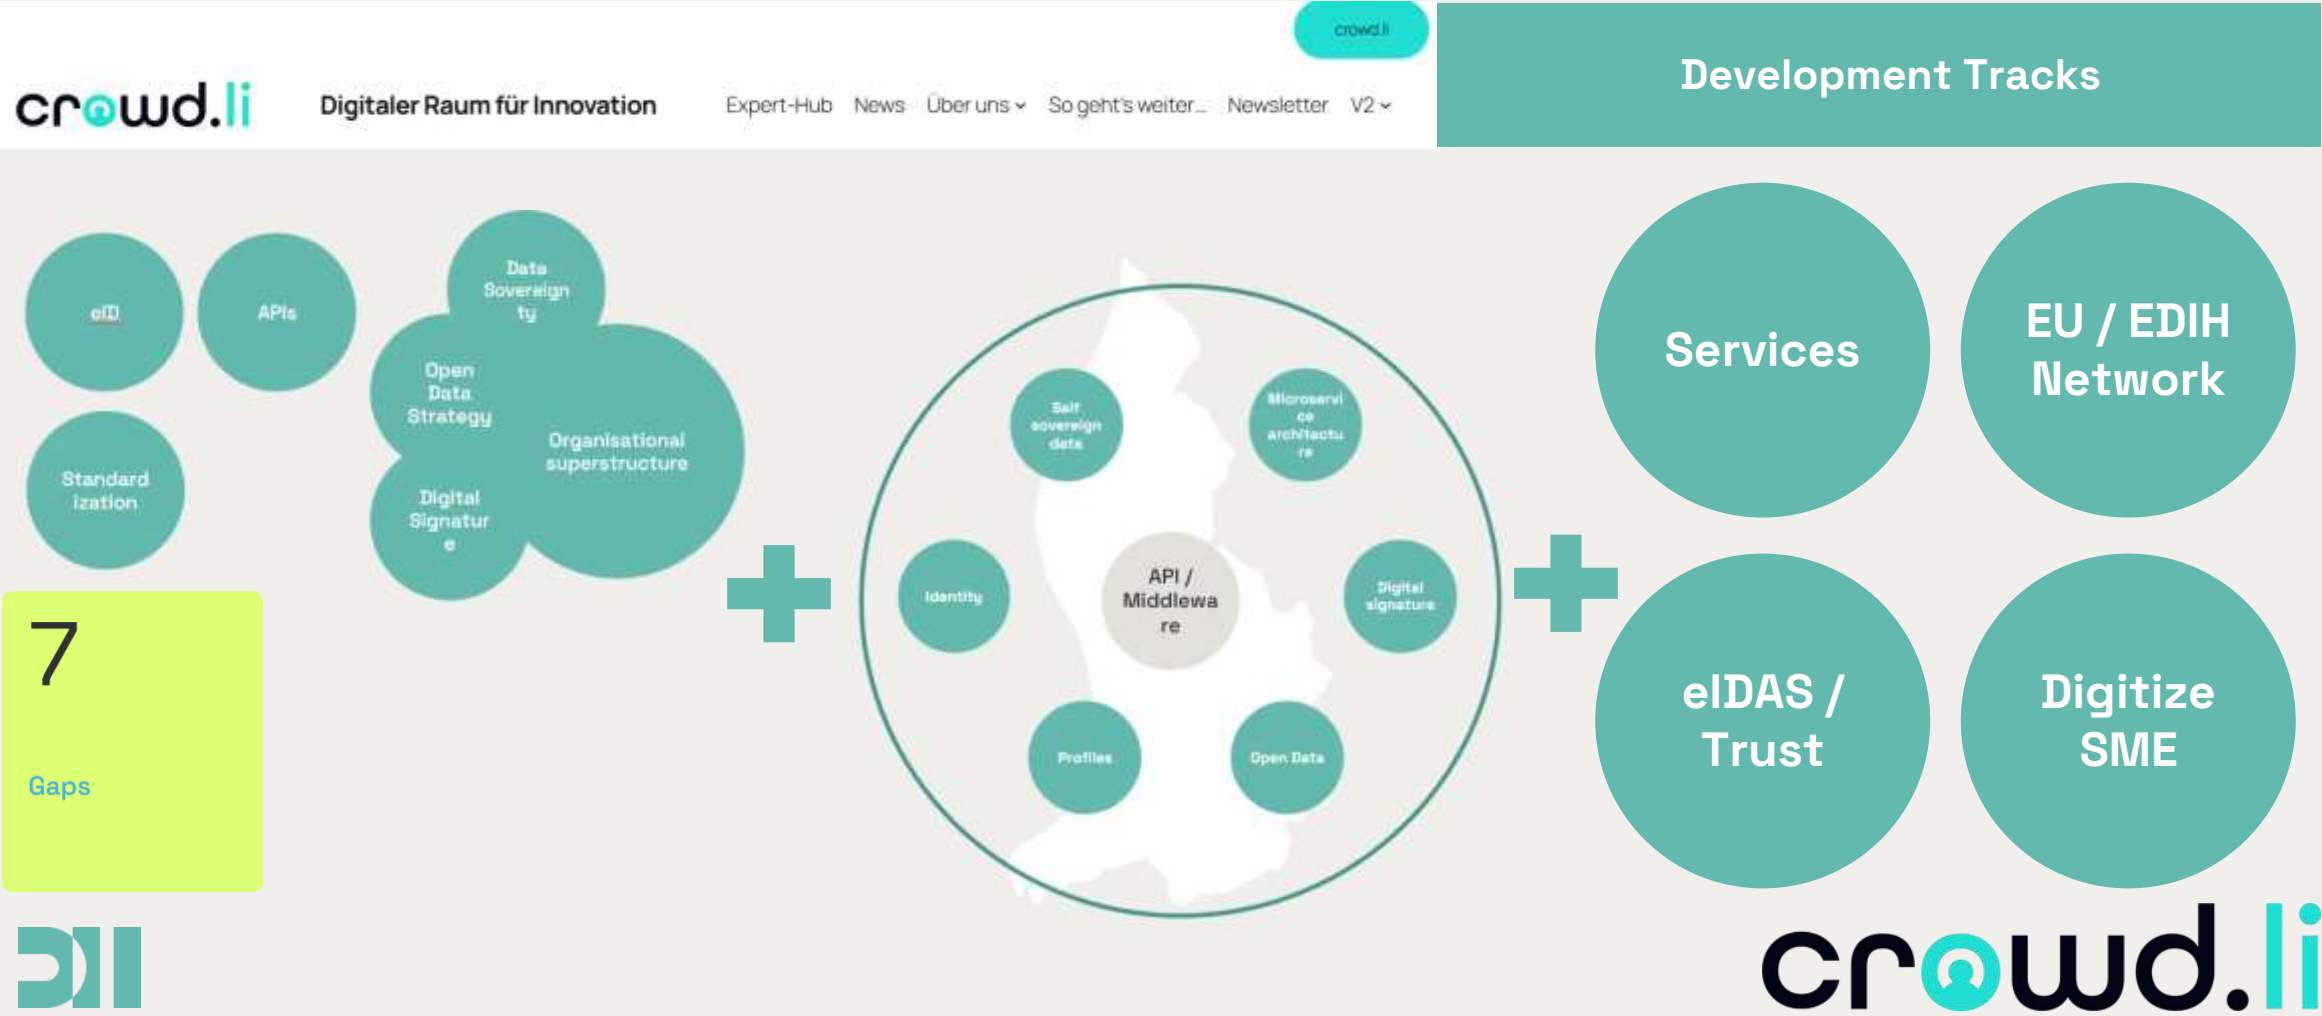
crowd.li

crowd.li

Digitaler Raum für Innovation

Expert-Hub News Über uns So geht's weiter... Newsletter V2

Development Tracks

eID

APIs

Data Sovereignty

Open Data Strategy

Organisational superstructure

Standardization

Digital Signature

7

Gaps

Self sovereign data

Microservice architecture

Identity

API / Middleware

Digital signature

Profiles

Open Data

Services

EU / EDIH Network

eIDAS / Trust

Digitize SME

crowd.li